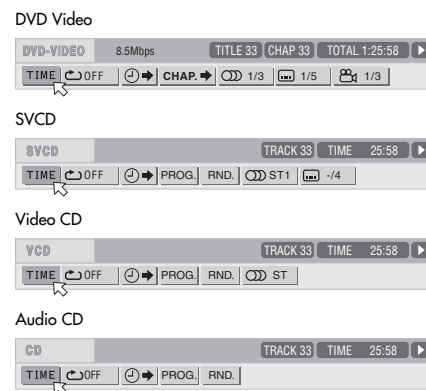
DVD Video

DVD-VIDEO 8.5Mbps TITLE 33 CHAP 33 TOTAL 1:25:58

TIME OFF CHAP. 1/3 1/5 1/3

SVCD

SVCD TRACK 33 TIME 25:58

TIME OFF PROG. RND. ST1 -/4

Video CD

VCD TRACK 33 TIME 25:58

TIME OFF PROG. RND. ST

Audio CD

CD TRACK 33 TIME 25:58

TIME OFF PROG. RND.